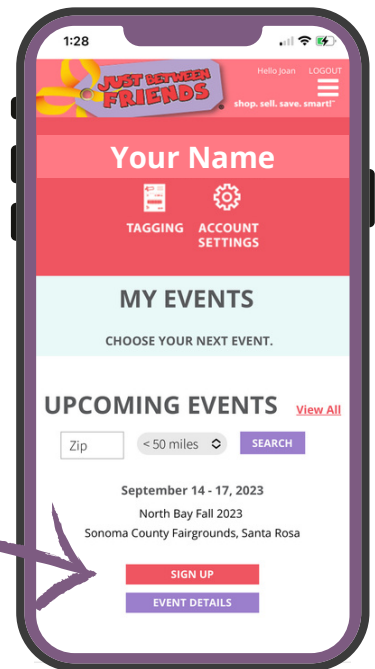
1:28

JUST BETWEEN FRIENDS

Hello Joan LOGOUT

shop. sell. save. smart!™

Your Name

TAGGING

ACCOUNT SETTINGS

MY EVENTS

CHOOSE YOUR NEXT EVENT.

UPCOMING EVENTS View All

Zip

< 50 miles

SEARCH

September 14 - 17, 2023

North Bay Fall 2023

Sonoma County Fairgrounds, Santa Rosa

SIGN UP

EVENT DETAILS